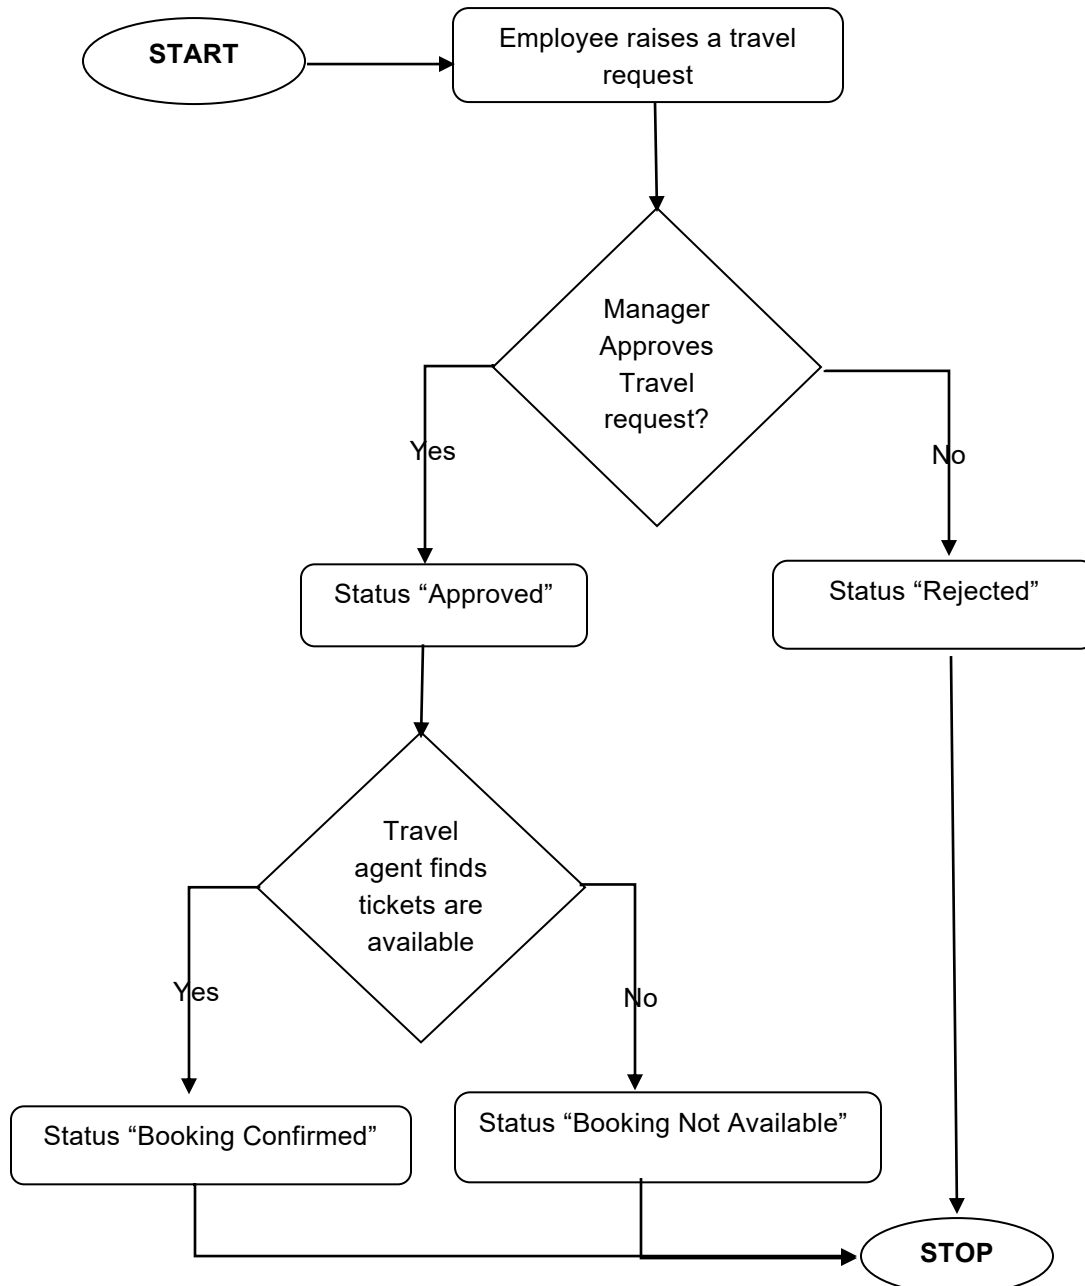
START

Employee raises a travel request

Manager Approves Travel request?

Yes

No

Status “Approved”

Status “Rejected”

Travel agent finds tickets are available

Yes

No

Status “Booking Confirmed”

Status “Booking Not Available”

STOP